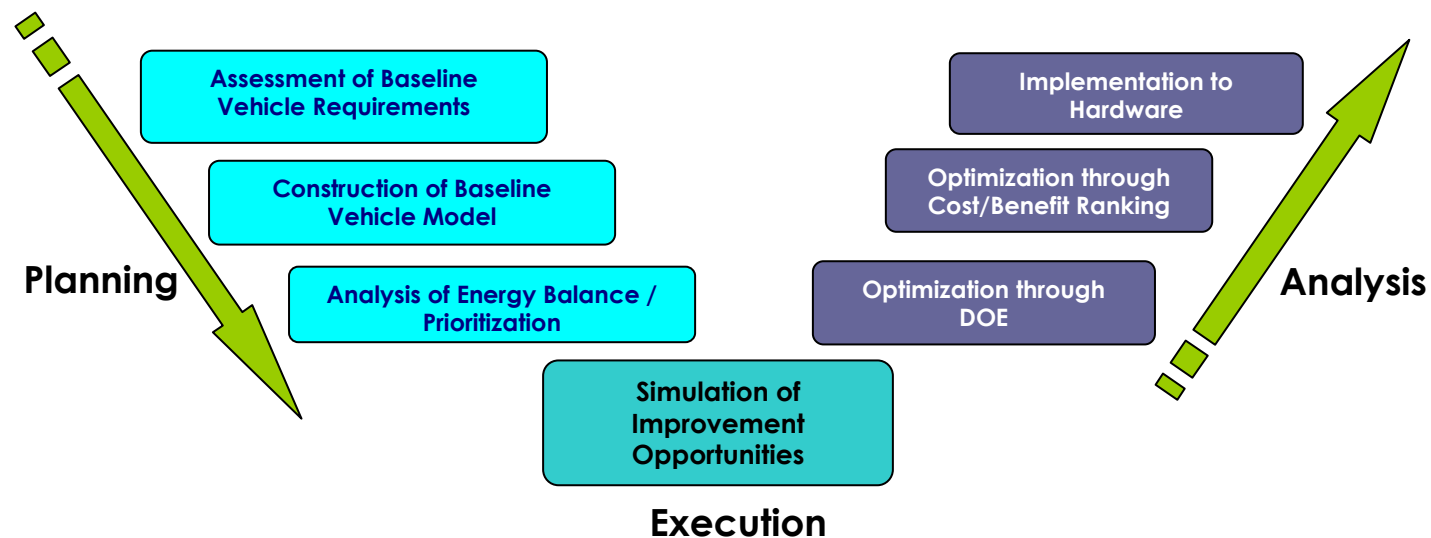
Assessment of Baseline Vehicle Requirements

Construction of Baseline Vehicle Model

Planning

Analysis of Energy Balance / Prioritization

Simulation of Improvement Opportunities

Execution

Optimization through DOE

Optimization through Cost/Benefit Ranking

Implementation to Hardware

Analysis